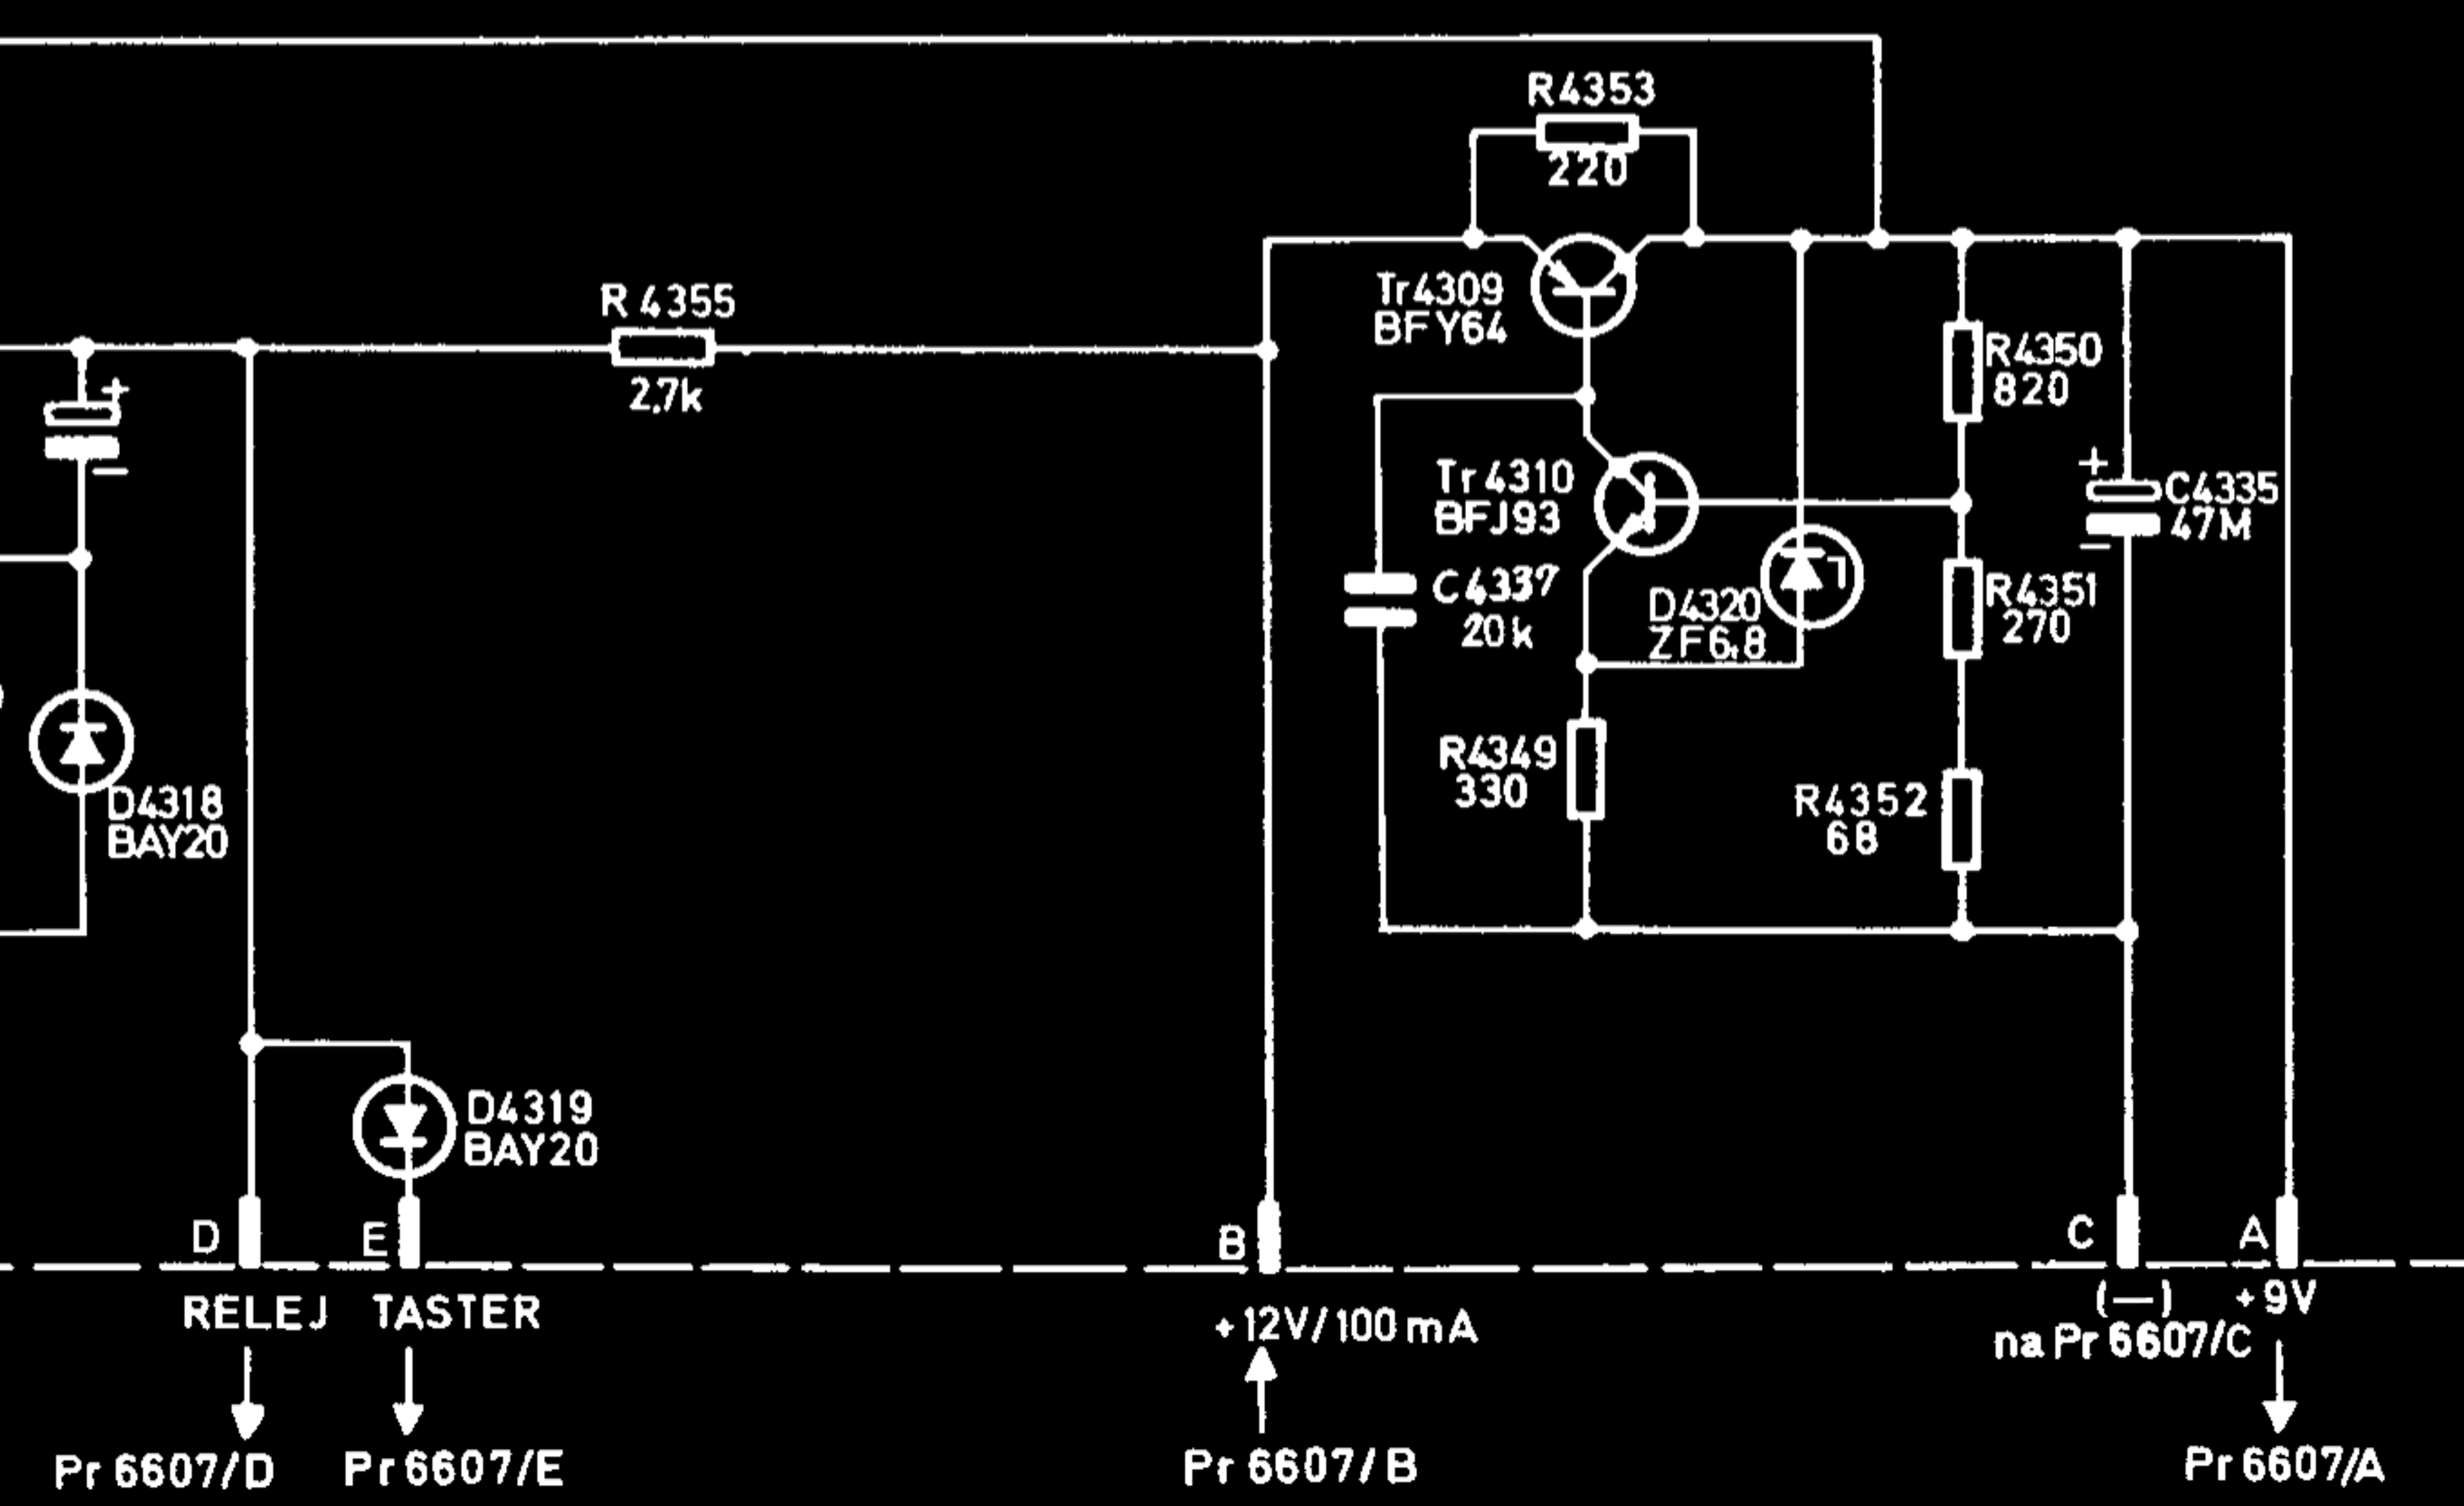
R4353
220
R 4355
2,7k
Tr4309
BFY64
R4350
820
Tr 4310
BFJ93
C4335
47M
C4337
20k
D4320
ZF6,8
R4351
270
D4318
BAY20
R4349
330
R4352
68
D4319
BAY20
D
E
B
C
A
RELEJ
TASTER
+12V/100mA
(—)
+9V
na Pr 6607/C
Pr 6607/D
Pr 6607/E
Pr 6607/B
Pr 6607/A